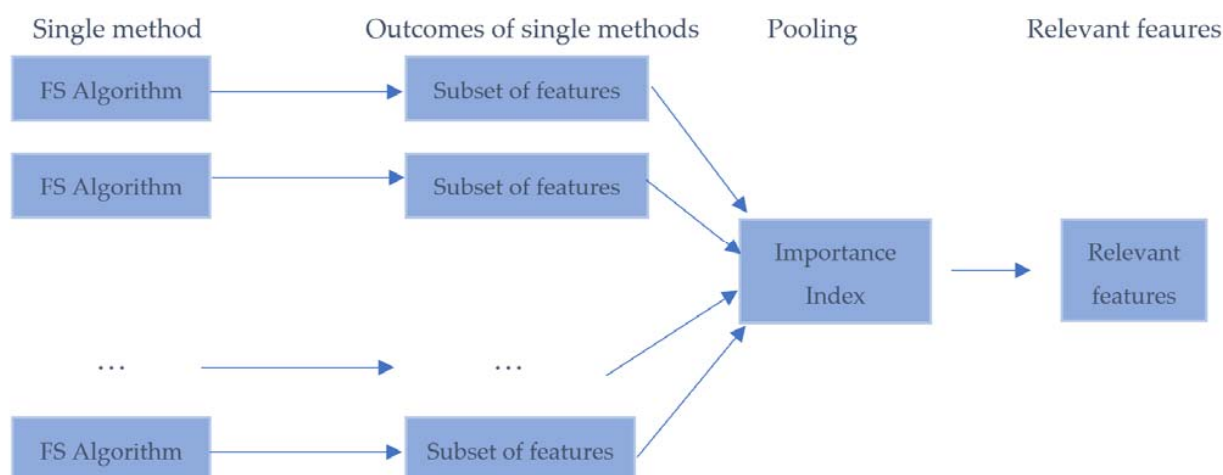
Single method

Outcomes of single methods

Pooling

Relevant feaures

FS Algorithm

Subset of features

FS Algorithm

Subset of features

Importance Index

Relevant features

…

…

FS Algorithm

Subset of features